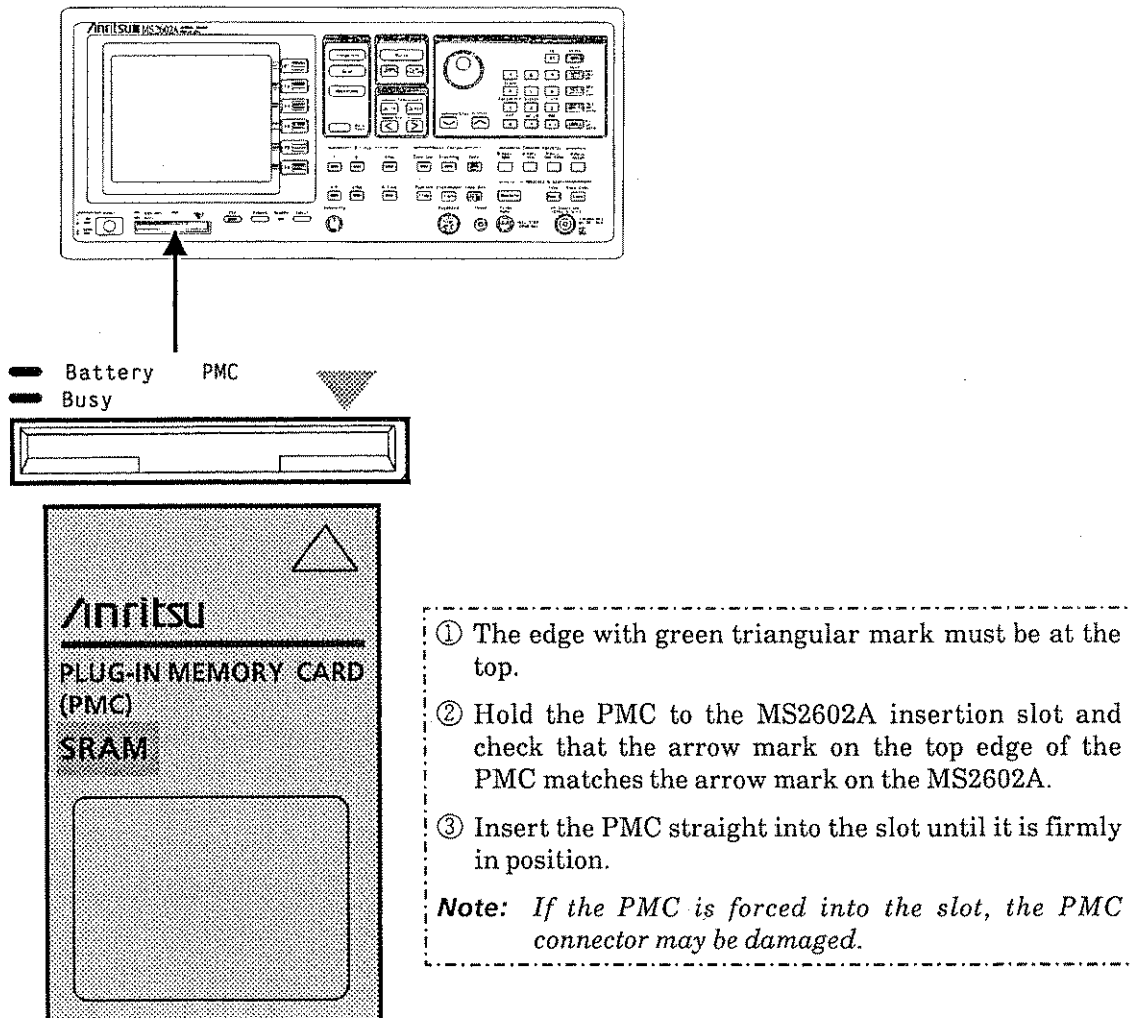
Anritsu MS2602A

Battery PMC
Busy

Anritsu
PLUG-IN MEMORY CARD (PMC)
SRAM

① The edge with green triangular mark must be at the top.

② Hold the PMC to the MS2602A insertion slot and check that the arrow mark on the top edge of the PMC matches the arrow mark on the MS2602A.

③ Insert the PMC straight into the slot until it is firmly in position.

**Note:** *If the PMC is forced into the slot, the PMC connector may be damaged.*